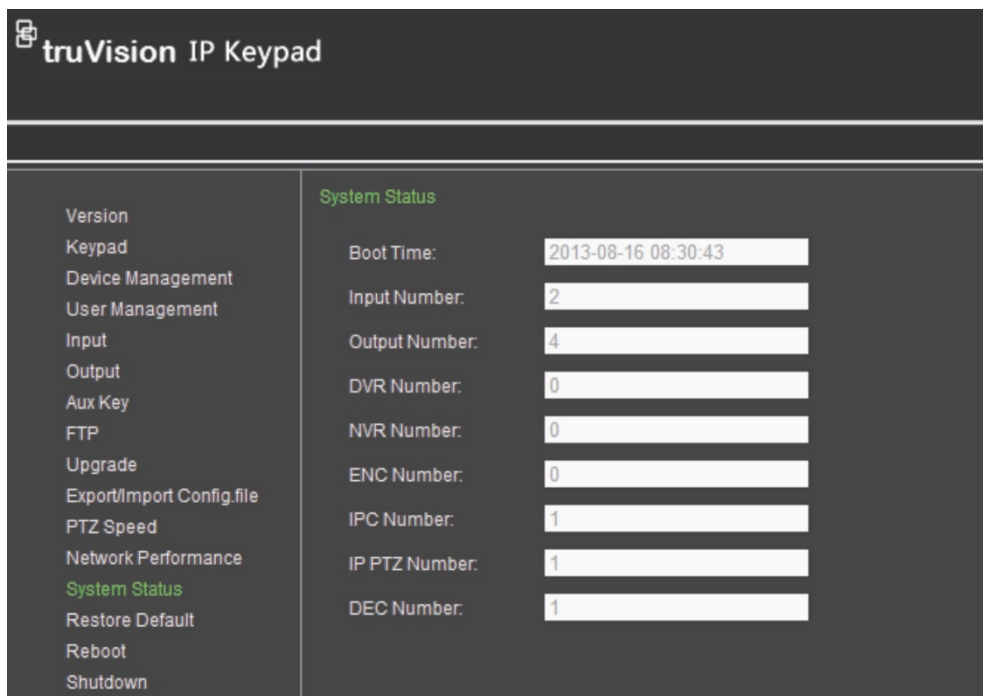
truVision IP Keypad

Version
Keypad
Device Management
User Management
Input
Output
Aux Key
FTP
Upgrade
Export/Import Config.file
PTZ Speed
Network Performance
System Status
Restore Default
Reboot
Shutdown

System Status

Boot Time: 2013-08-16 08:30:43
Input Number: 2
Output Number: 4
DVR Number: 0
NVR Number: 0
ENC Number: 0
IPC Number: 1
IP PTZ Number: 1
DEC Number: 1